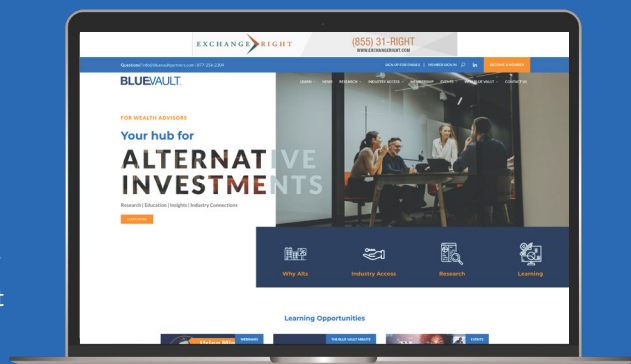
EXCHANGE RIGHT (855) 31-RIGHT WWW.EXCHANGERIGHT.COM

Questions? info@bluevaultpartners.com | 877-256-2304

SIGN UP FOR EMAILS | MEMBER SIGN IN

BECOME A MEMBER

BLUEVAULT.

LEARN | NEWS | RESEARCH | INDUSTRY ACCESS | MEMBERSHIP | EVENTS | WHY BLUE VAULT | CONTACT US

FOR WEALTH ADVISORS

Your hub for

ALTERNATIVE INVESTMENTS

Research | Education | Insights | Industry Connections

LEARN MORE

Why Alts

Industry Access

Research

Learning

Learning Opportunities

WEBINARS

THE BLUE VAULT MINUTE

EVENTS